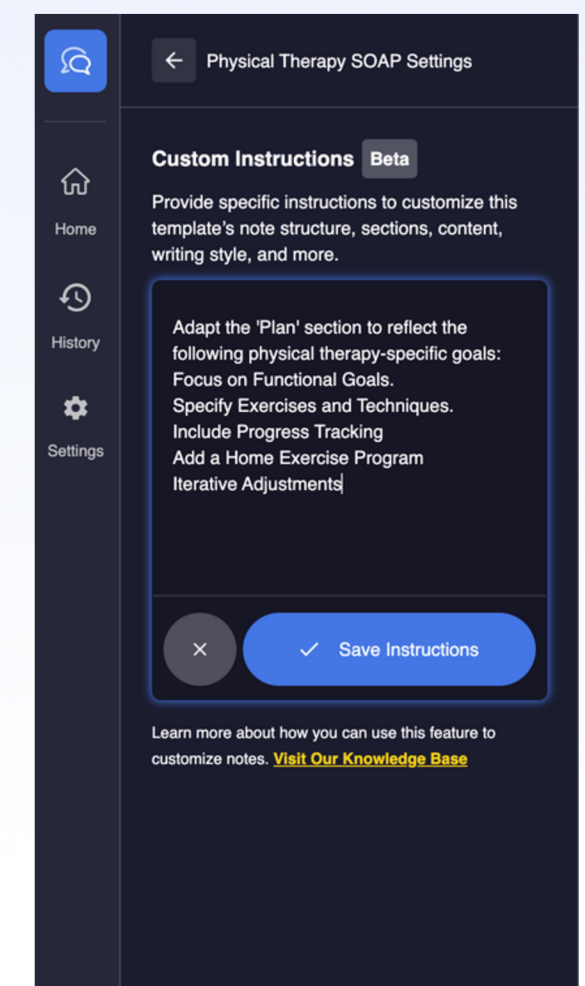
Home

History

Settings

Physical Therapy SOAP Settings

Custom Instructions Beta

Provide specific instructions to customize this template's note structure, sections, content, writing style, and more.

Adapt the 'Plan' section to reflect the following physical therapy-specific goals:
Focus on Functional Goals.
Specify Exercises and Techniques.
Include Progress Tracking
Add a Home Exercise Program
Iterative Adjustments

×

Save Instructions

Learn more about how you can use this feature to customize notes. Visit Our Knowledge Base